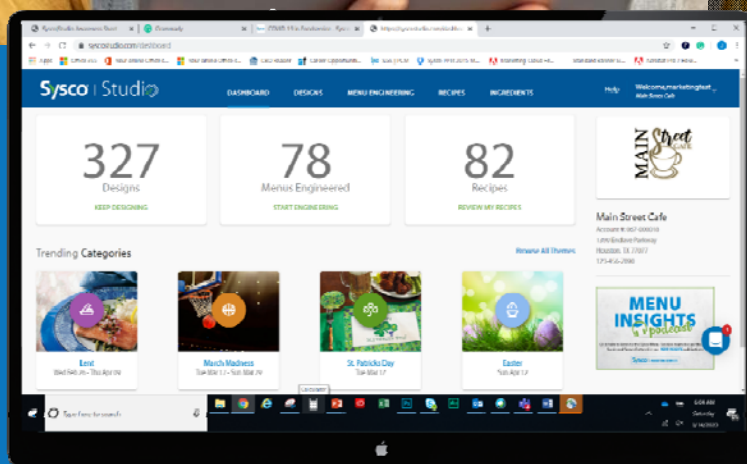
SyscoStudio Awareness Sheet | Grammarly | COVID-19 in Foodservice | https://syscostudio.com/dashb

syscostudio.com/dashboard

Apps

Sysco | Studio

DASHBOARD DESIGNS MENU ENGINEERING RECIPES INGREDIENTS

Help

Welcome,marketingtest
Main Street Cafe

327
Designs
KEEP DESIGNING

78
Menus Engineered
START ENGINEERING

82
Recipes
REVIEW MY RECIPES

MAIN Street CAFE

Main Street Cafe
Account #: 067-000010
1390 Enclave Parkway
Houston, TX 77077
123-456-7890

Trending Categories

Browse All Themes

Lent
Wed Feb 26 - Thu Apr 09

March Madness
Tue Mar 17 - Sun Mar 29

St. Patrick's Day
Tue Mar 17

Easter
Sun Apr 12

MENU INSIGHTS podcast

Type here to search

Sysco

1